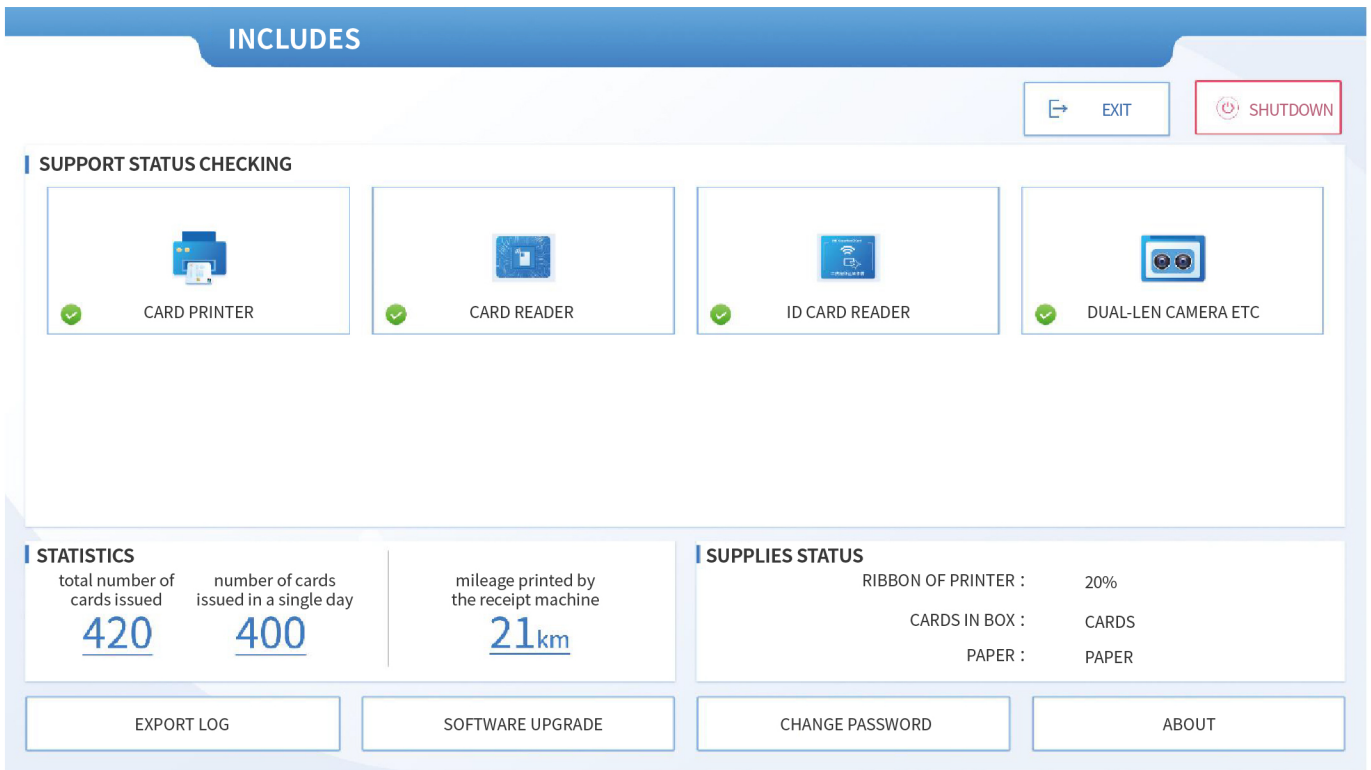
INCLUDES

EXIT

SHUTDOWN

SUPPORT STATUS CHECKING

CARD PRINTER

CARD READER

ID CARD READER

DUAL-LEN CAMERA ETC

STATISTICS

total number of cards issued
420

number of cards issued in a single day
400

mileage printed by the receipt machine
21km

SUPPLIES STATUS

RIBBON OF PRINTER : 20%

CARDS IN BOX : CARDS

PAPER : PAPER

EXPORT LOG

SOFTWARE UPGRADE

CHANGE PASSWORD

ABOUT